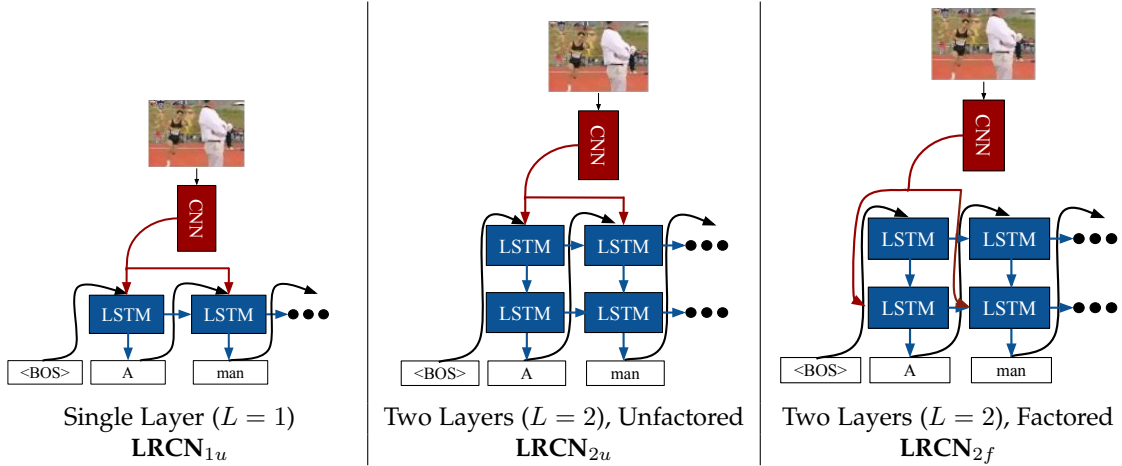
CNN

LSTM LSTM

<BOS> A man

Single Layer ($L = 1$)
$\textbf{LRCN}_{1u}$

CNN

LSTM LSTM

LSTM LSTM

<BOS> A man

Two Layers ($L = 2$), Unfactored
$\textbf{LRCN}_{2u}$

CNN

LSTM LSTM

LSTM LSTM

<BOS> A man

Two Layers ($L = 2$), Factored
$\textbf{LRCN}_{2f}$